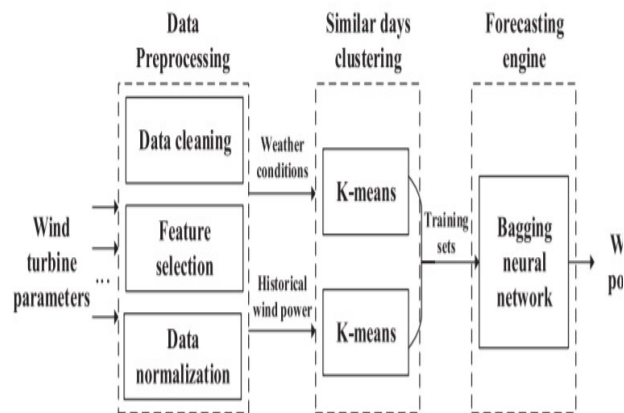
Data Preprocessing

Similar days clustering

Forecasting engine

Wind turbine parameters

...

Data cleaning

Feature selection

Data normalization

Weather conditions

Historical wind power

K-means

K-means

Training sets

Bagging neural network

W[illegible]

po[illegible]